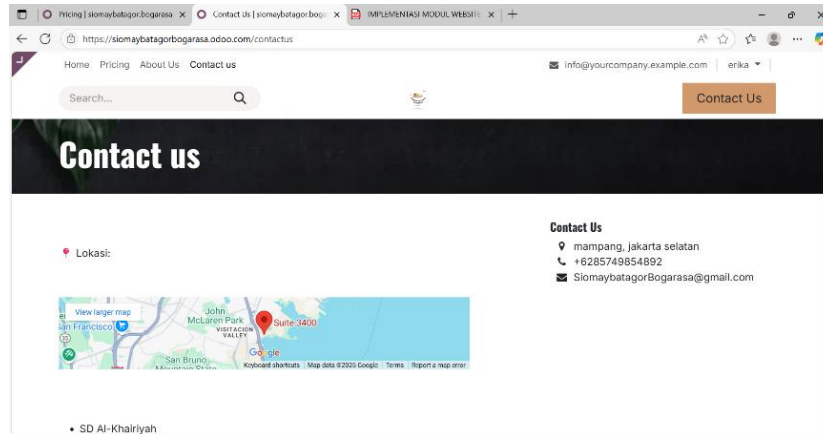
Pricing | siomaybatagor.bogarasa ×
Contact Us | siomaybatagor.bogo ×
IMPLEMENTASI MODUL WEBSITE ×
+

https://siomaybatagorbogarasa.odoo.com/contactus

Home Pricing About Us Contact us

info@yourcompany.example.com erika

Search...

Contact Us

Contact us

Lokasi:

Contact Us
mampang, jakarta selatan
+6285749854892
SiomaybatagorBogarasa@gmail.com

View larger map
San Francisco
John McLaren Park
VISITACION VALLEY
Suite 3400
San Bruno Mountain State
Google
Keyboard shortcuts | Map data ©2025 Google | Terms | Report a map error

• SD Al-Khairiyah